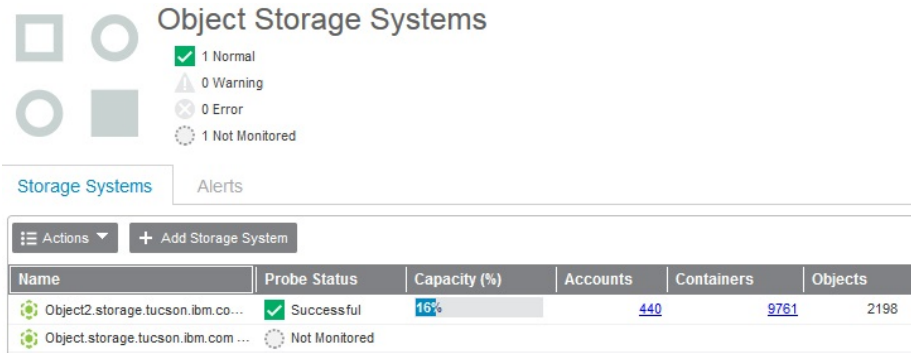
Object Storage Systems

1 Normal
0 Warning
0 Error
1 Not Monitored

Storage Systems
Alerts

Actions
+ Add Storage System

| Name | Probe Status | Capacity (%) | Accounts | Containers | Objects |
|---|---|---|---|---|---|
| Object2.storage.tucson.ibm.co... | Successful | 16% | 440 | 9761 | 2198 |
| Object.storage.tucson.ibm.com ... | Not Monitored | | | | |